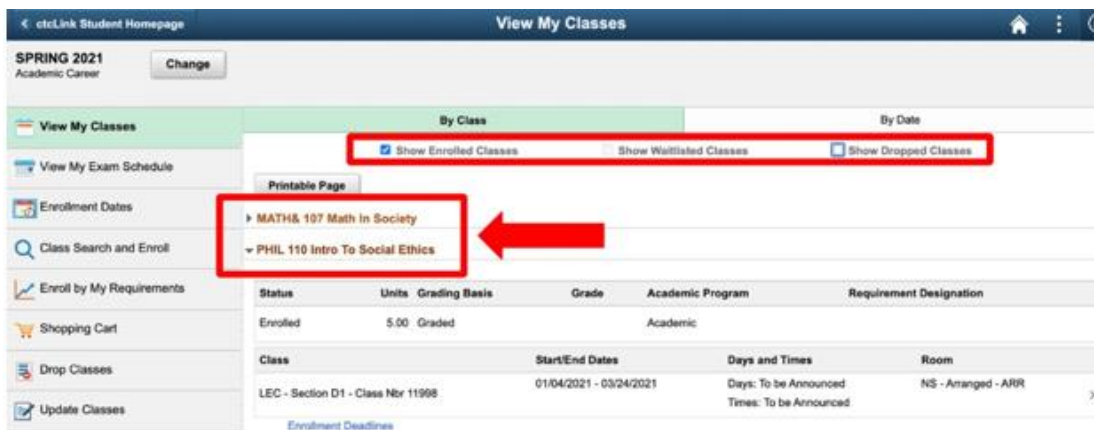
< ctcLink Student Homepage

View My Classes

SPRING 2021
Academic Career

Change

View My Classes

View My Exam Schedule

Enrollment Dates

Class Search and Enroll

Enroll by My Requirements

Shopping Cart

Drop Classes

Update Classes

By Class

By Date

Show Enrolled Classes

Show Waitlisted Classes

Show Dropped Classes

Printable Page

MATH& 107 Math In Society

PHIL 110 Intro To Social Ethics

| Status | Units | Grading Basis | Grade | Academic Program | Requirement Designation |
|---|---|---|---|---|---|
| Enrolled | 5.00 | Graded | | Academic | |

| Class | Start/End Dates | Days and Times | Room |
|---|---|---|---|
| LEC - Section D1 - Class Nbr 11998 | 01/04/2021 - 03/24/2021 | Days: To be Announced Times: To be Announced | NS - Arranged - ARR |

Enrollment Deadlines